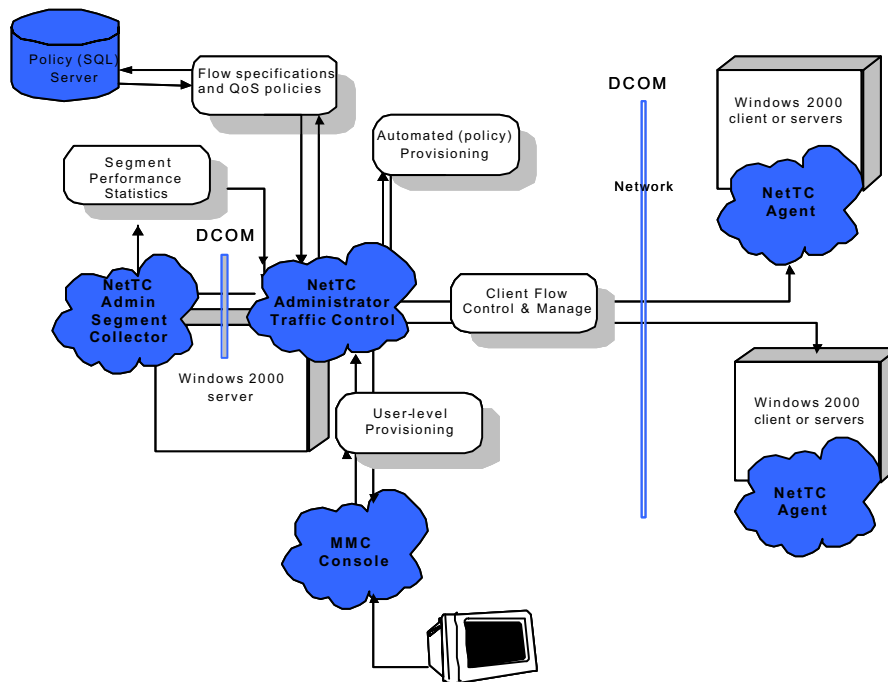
Policy (SQL) Server

Flow specifications and QoS policies

DCOM

Windows 2000 client or servers

Automated (policy) Provisioning

Segment Performance Statistics

Network

NetTC Agent

DCOM

NetTC Admin Segment Collector

NetTC Administrator Traffic Control

Client Flow Control & Manage

Windows 2000 server

Windows 2000 client or servers

User-level Provisioning

NetTC Agent

MMC Console